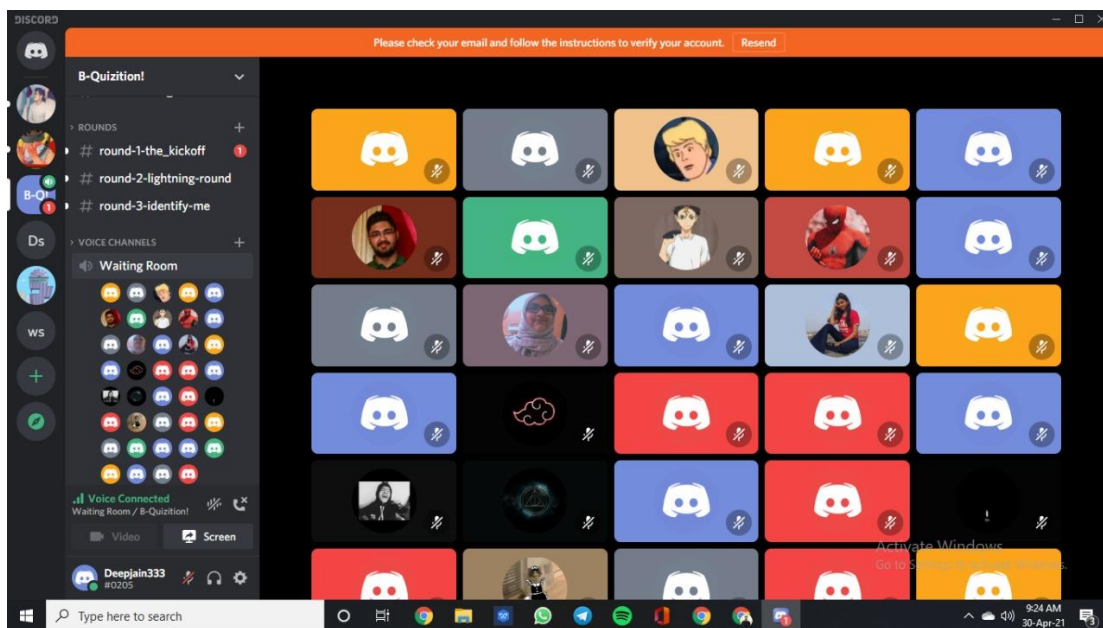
DISCORD

Please check your email and follow the instructions to verify your account. Resend

B-Quizition!

B-Q
1
Ds
WS

ROUNDS
# round-1-the_kickoff 1
# round-2-lightning-round
# round-3-identify-me

VOICE CHANNELS
Waiting Room

Voice Connected
Waiting Room / B-Quizition!

Video
Screen

Deepjain333
#0205

Activate Windows
Go to Settings to activate Windows.

Type here to search

9:24 AM
30-Apr-21
3